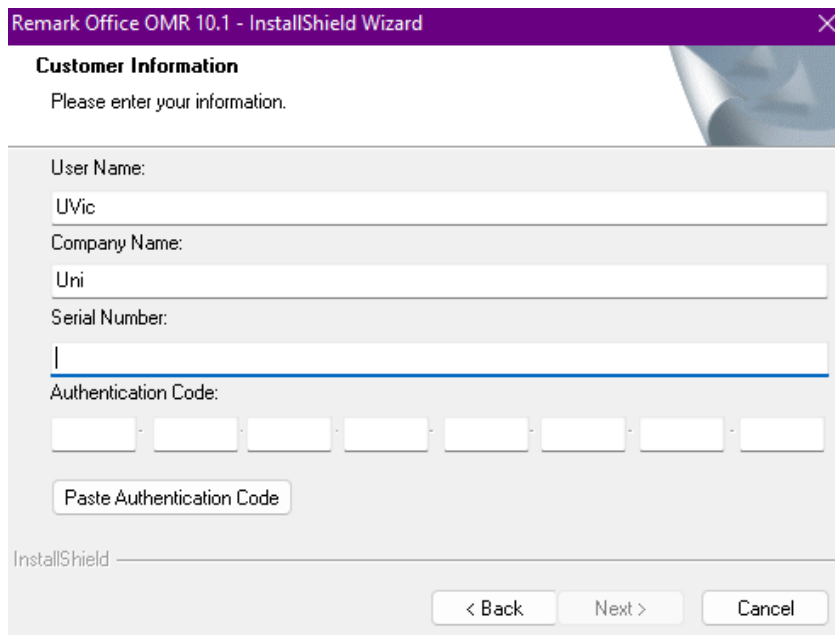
Remark Office OMR 10.1 - InstallShield Wizard

Customer Information

Please enter your information.

User Name:

UVic

Company Name:

Uni

Serial Number:

Authentication Code:

- - - - - - -

Paste Authentication Code

InstallShield

< Back

Next >

Cancel